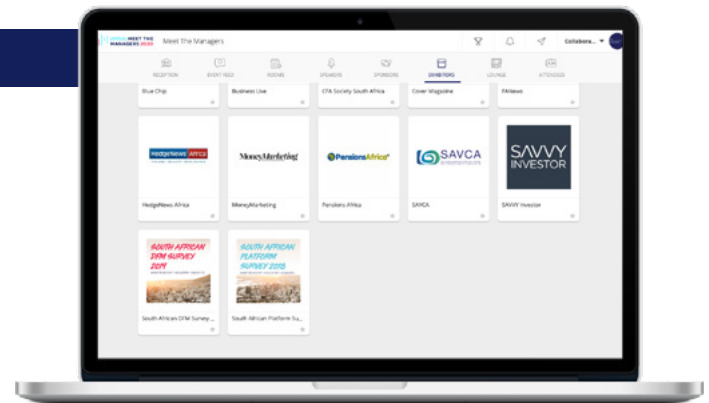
MEET THE MANAGERS 2020

Meet the Managers

Collabora...

RECEPTION EVENT FEED ROOMS SPEAKERS SPONSORS EXHIBITORS LOUNGE ATTENDEES

Blue Chip

Business Live

CFA Society South Africa

Cover Magazine

FANews

HedgeNews Africa

HedgeNews Africa

MoneyMarketing

MoneyMarketing

PensionsAfrica

Pensions Africa

SAVCA

SAVCA

SAVVY INVESTOR

SAVVY Investor

SOUTH AFRICAN DFM SURVEY 2019

South African DFM Survey...

SOUTH AFRICAN PLATFORM SURVEY 2018

South African Platform Su...